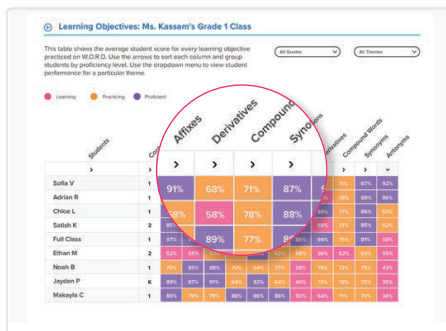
⊕ Learning Objectives: Ms. Kassam's Grade 1 Class

This table shows the average student score for every learning objective practiced on W.O.R.D. Use the arrows to sort each column and group students by proficiency level. Use the dropdown menu to view student performance for a particular theme.

All Grades

All Themes

Learning Practicing Proficient

Students

Affixes Derivatives Compound Synonyms Derivatives Compound Words Synonyms Antonyms

| > | | > | > | > | > | > | > | > | > |
|---|---|---|---|---|---|---|---|---|---|
| Sofia V | 1 | 91% | 68% | 71% | 87% | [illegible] | 71% | 87% | 92% |
| Adrian R | 1 | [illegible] | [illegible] | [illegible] | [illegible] | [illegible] | 76% | 88% | 96% |
| Chloe L | 1 | 58% | 58% | 78% | 88% | 55% | 77% | 86% | 53% |
| Satish K | 2 | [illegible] | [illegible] | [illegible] | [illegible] | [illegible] | 73% | 85% | 92% |
| Full Class | 1 | 97% | 89% | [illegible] | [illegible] | 94% | 75% | 91% | 58% |
| Ethan M | 2 | 52% | 55% | 77% | 80% | 58% | 36% | 52% | 64% | 95% |
| Noah B | 1 | 79% | 85% | 88% | 70% | 64% | 70% | 73% | 75% | 43% |
| Jayden P | K | 89% | 87% | 91% | 64% | 83% | 64% | 40% | 73% | 76% | 75% |
| Makayla C | 1 | 80% | 76% | 78% | 88% | 96% | 90% | 60% | 64% | 71% | 75% | 34% |